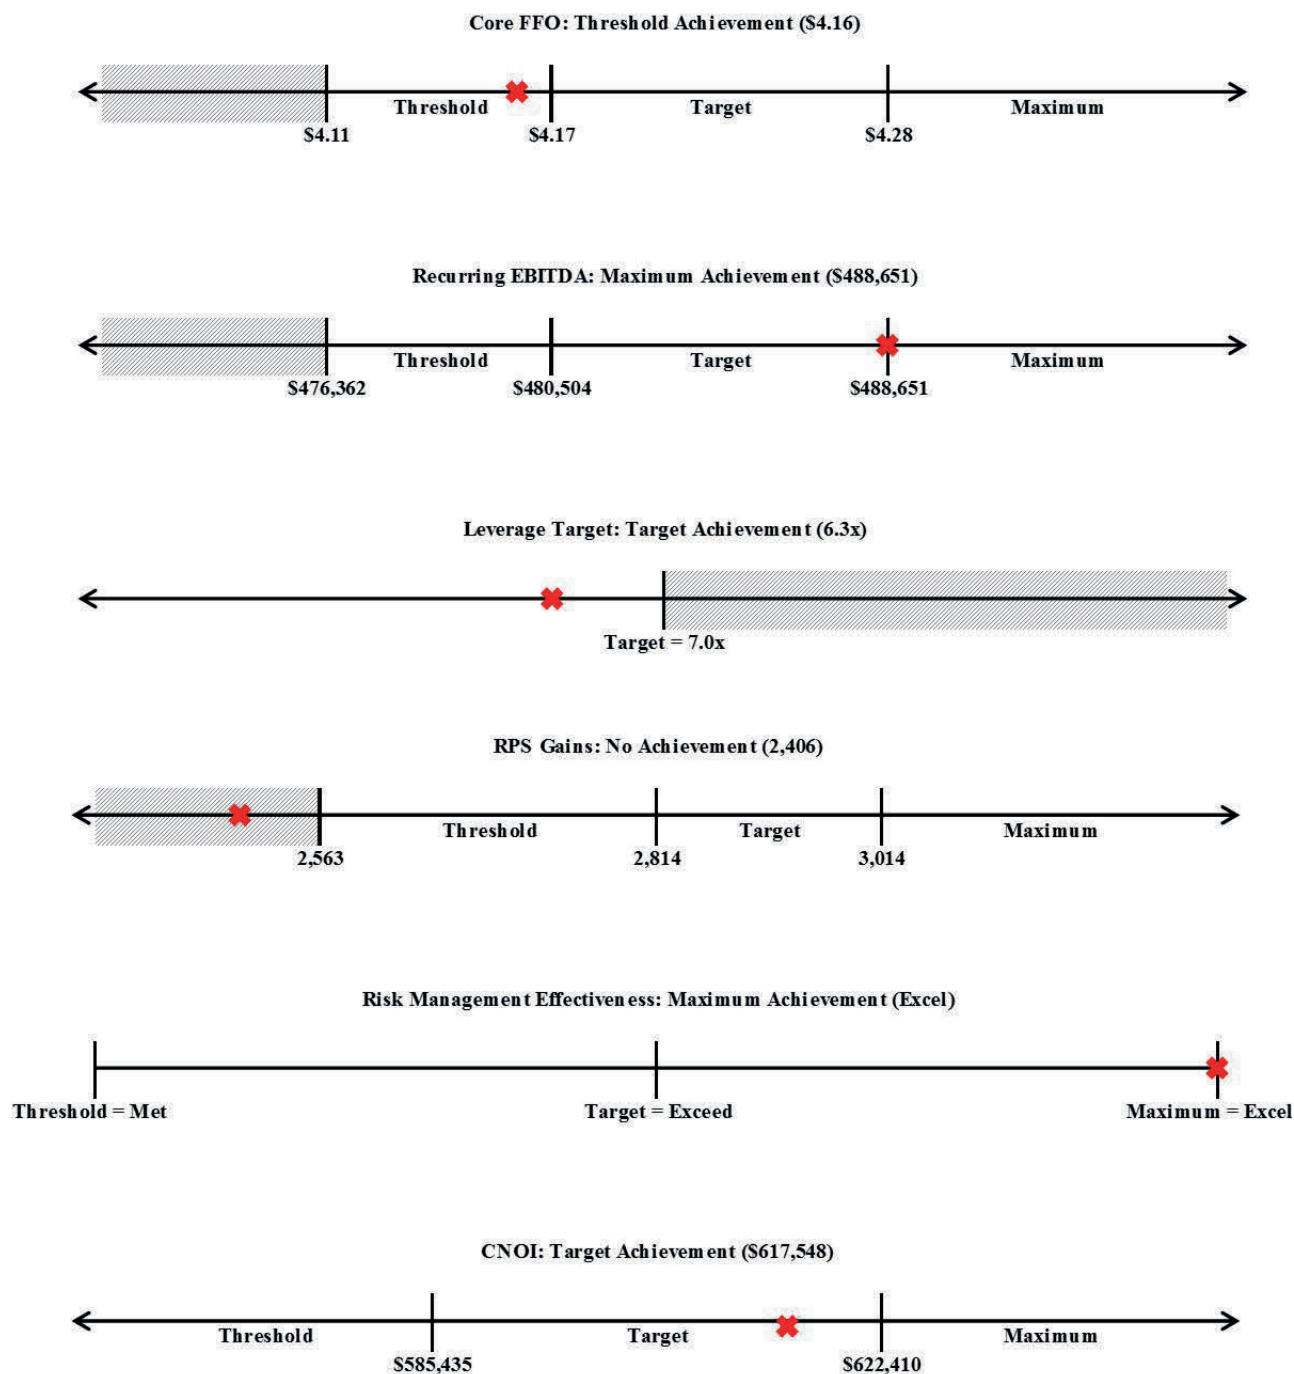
Core FFO: Threshold Achievement ($4.16)

Threshold Target Maximum

$4.11 $4.17 $4.28

Recurring EBITDA: Maximum Achievement ($488,651)

Threshold Target Maximum

$476,362 $480,504 $488,651

Leverage Target: Target Achievement (6.3x)

Target = 7.0x

RPS Gains: No Achievement (2,406)

Threshold Target Maximum

2,563 2,814 3,014

Risk Management Effectiveness: Maximum Achievement (Excel)

Threshold = Met Target = Exceed Maximum = Excel

CNOI: Target Achievement ($617,548)

Threshold Target Maximum

$585,435 $622,410